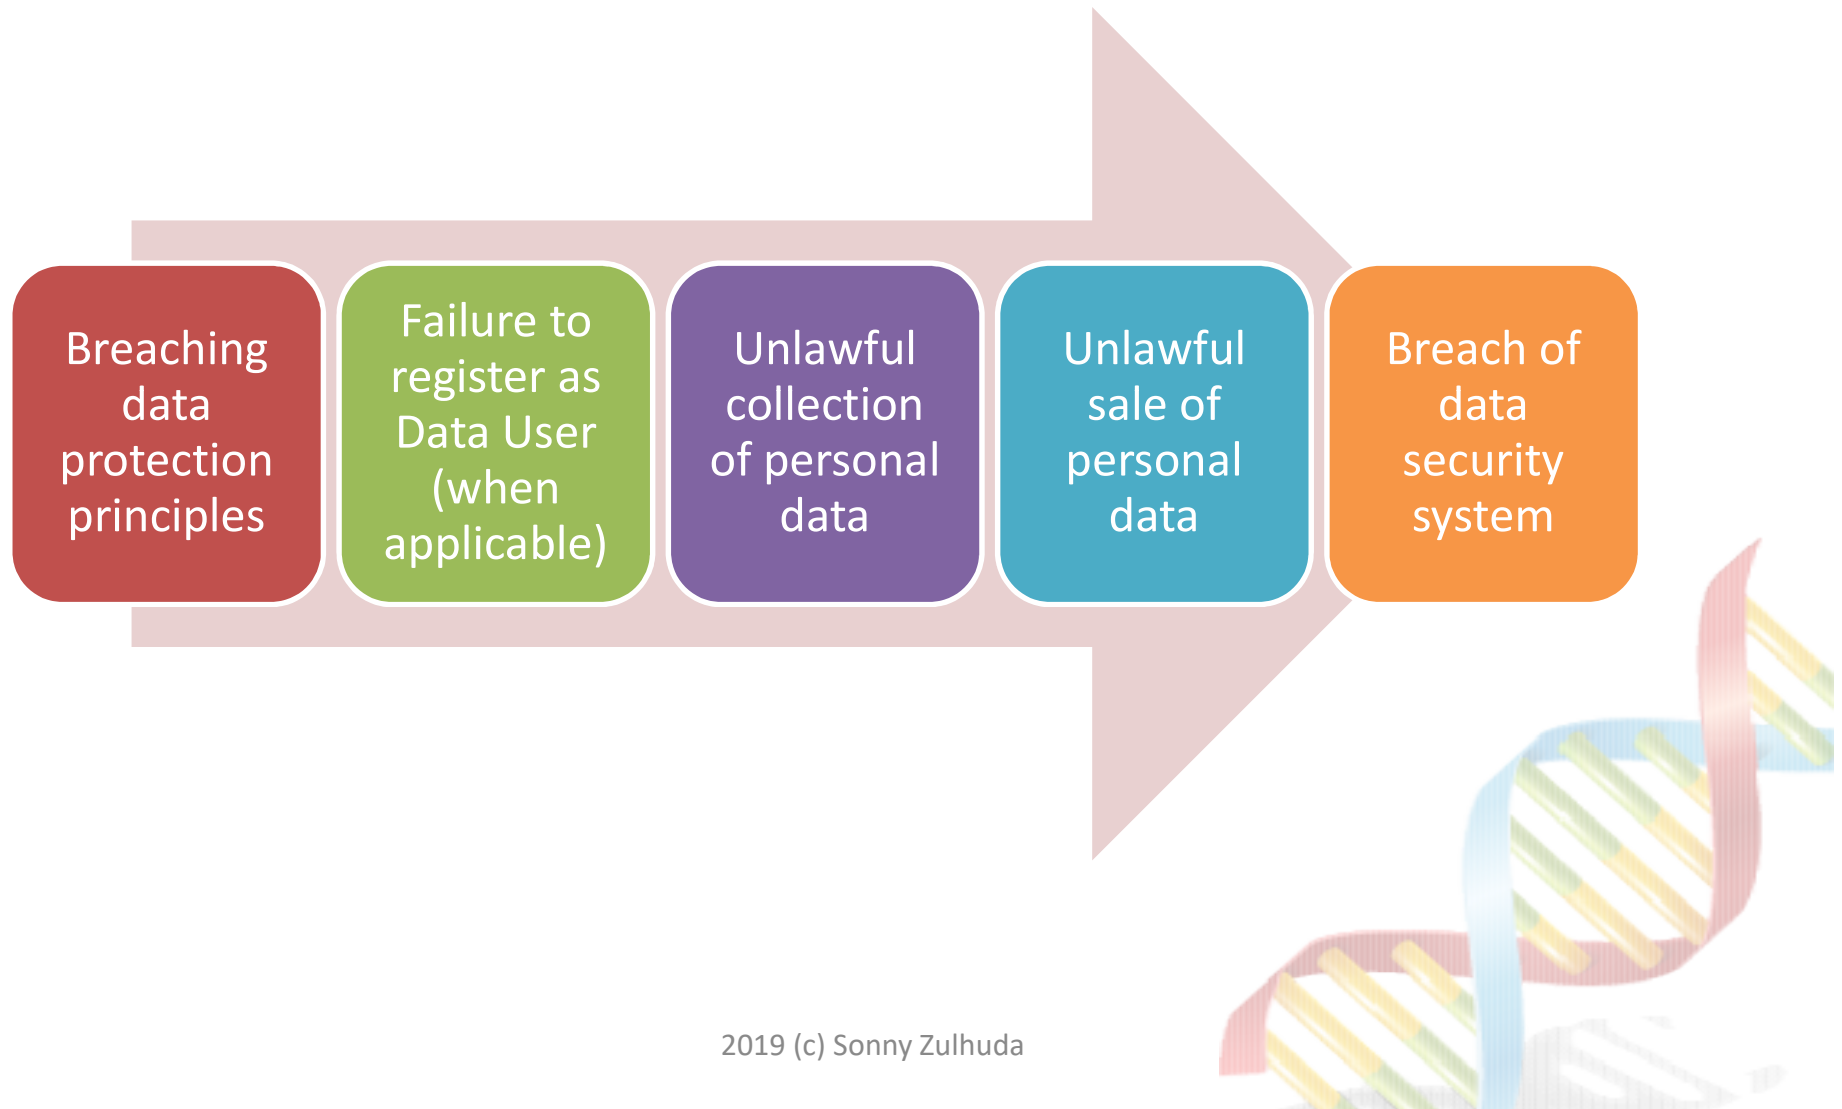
Breaching data protection principles

Failure to register as Data User (when applicable)

Unlawful collection of personal data

Unlawful sale of personal data

Breach of data security system

2019 (c) Sonny Zulhuda